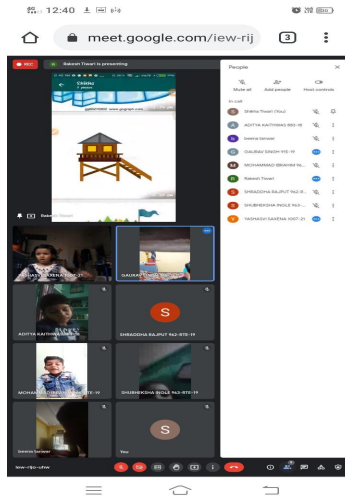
12:40

meet.google.com/iew-rij

3

REC

Rakesh Tiwari is presenting

Stilts

People

Mute all

Add people

Host controls

In call

Shikha Tiwari (You)

ADITYA KAITHWAS 880-19

bishna tanwar

GAURAV SINGH 915-19

MOHAMMAD IBRAHIM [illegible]

Rakesh Tiwari

SHRADDHA RAJPUT 942-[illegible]

SHUBHIKSHA INOLE 943-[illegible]

YASHASVI SAXENA 1007-21

YASHASVI SAXENA 1007-21

GAURAV SINGH 915-19

ADITYA KAITHWAS 880-19

S

SHRADDHA RAJPUT 942-STE-19

MOHAMMAD IBRAHIM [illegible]-STE-19

SHUBHIKSHA INOLE 943-STE-19

bishna tanwar

S

You

iew-rjjo-chw